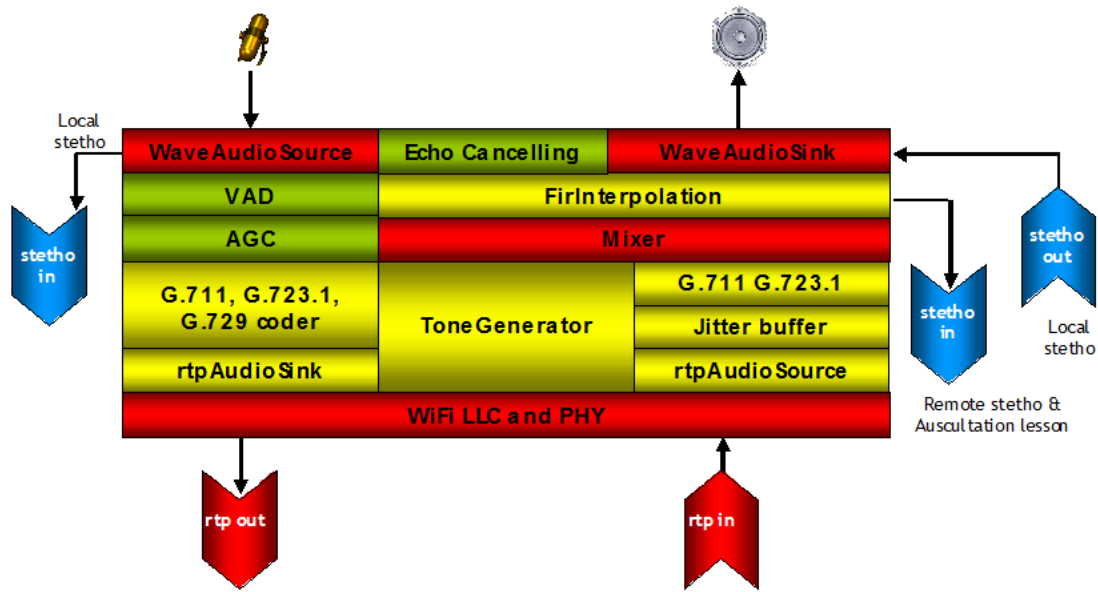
Local stetho

stetho in

WaveAudioSource

Echo Cancelling

WaveAudioSink

VAD

FirInterpolation

AGC

Mixer

G.711, G.723.1, G.729 coder

ToneGenerator

G.711 G.723.1

Jitter buffer

rtpAudioSink

rtpAudioSource

WiFi LLC and PHY

stetho in

Remote stetho & Auscultation lesson

stetho out

Local stetho

rtp out

rtp in